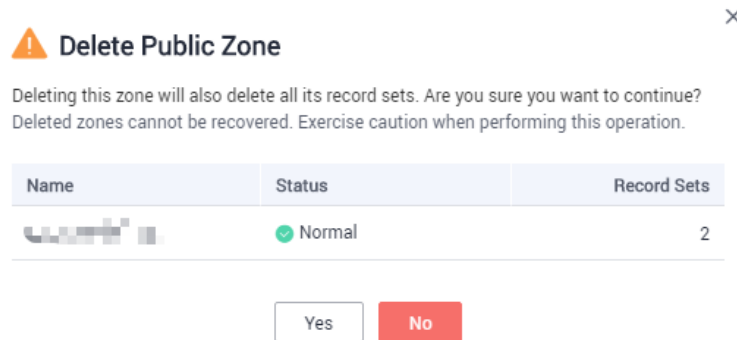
Delete Public Zone

Deleting this zone will also delete all its record sets. Are you sure you want to continue?
Deleted zones cannot be recovered. Exercise caution when performing this operation.

| Name | Status | Record Sets |
|---|---|---|
| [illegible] | Normal | 2 |

Yes No